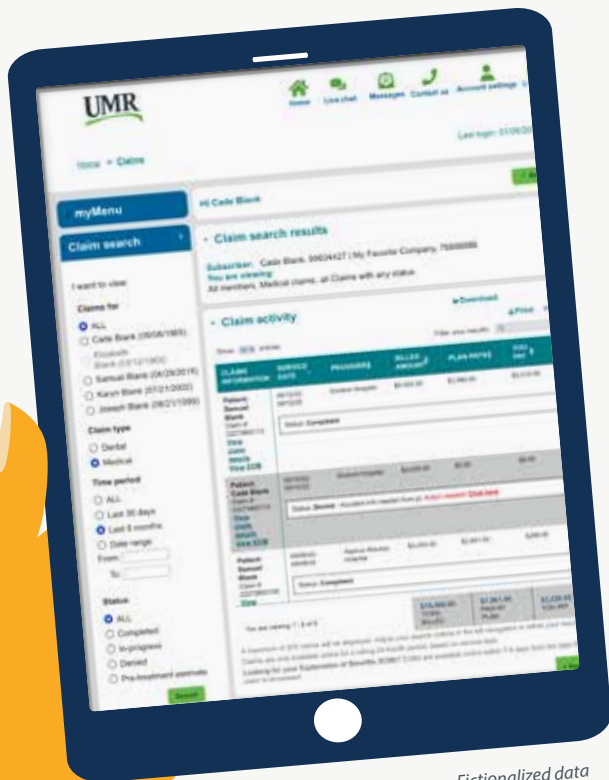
UMR

Home Live chat Messages Contact us Account settings

Last login: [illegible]

Home > Claims

myMenu

Claim search

I want to view:

Claims for

ALL
Cade Blank (09/08/1985)
Elizabeth Blank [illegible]
Samuel Blank (04/29/2015)
Karyn Blank (07/21/2002)
Joseph Blank (08/21/1999)

Claim type

Dental
Medical

Time period

ALL
Last 30 days
Last 6 months
Date range
From:
To:

Status

ALL
Completed
In-progress
Denied
Pre-treatment estimate

Search

Hi Cade Blank

Claim search results

Subscriber: Cade Blank, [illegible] | My Favorite Company, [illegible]
You are viewing:
All members, Medical claims, all Claims with any status

Download
Print

Claim activity

Show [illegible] entries
Filter your results

| CLAIM INFORMATION | SERVICE DATE | PROVIDER | BILLED AMOUNT | PLAN PAYS | YOU OWE |
|---|---|---|---|---|---|
| Patient: Samuel Blank Claim #: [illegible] View claim details View EOB | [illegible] | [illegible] Hospital | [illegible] | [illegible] | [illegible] |
| Status: Completed | | | | | |
| Patient: Cade Blank Claim #: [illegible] View claim details View EOB | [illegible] | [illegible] Hospital | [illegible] | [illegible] | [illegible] |
| Status: Denied - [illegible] Click here | | | | | |
| Patient: Samuel Blank Claim #: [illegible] View | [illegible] | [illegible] Hospital | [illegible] | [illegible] | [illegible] |
| Status: Completed | | | | | |
| | | | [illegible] TOTAL BILLED | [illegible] PAID BY PLAN | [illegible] YOU OWE |

You are viewing 1 - 3 of 3

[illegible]

Fictionalized data